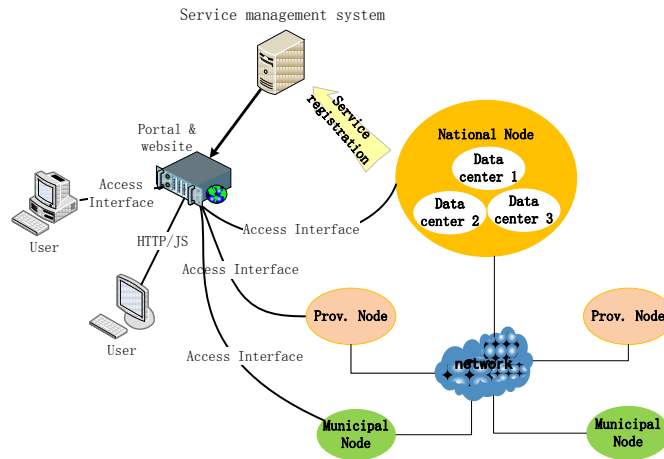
Service management system

Service registration

Portal & website

Access Interface

User

HTTP/JS

User

National Node

Data center 1

Data center 2

Data center 3

Access Interface

Access Interface

Access Interface

Prov. Node

Prov. Node

network

Municipal Node

Municipal Node